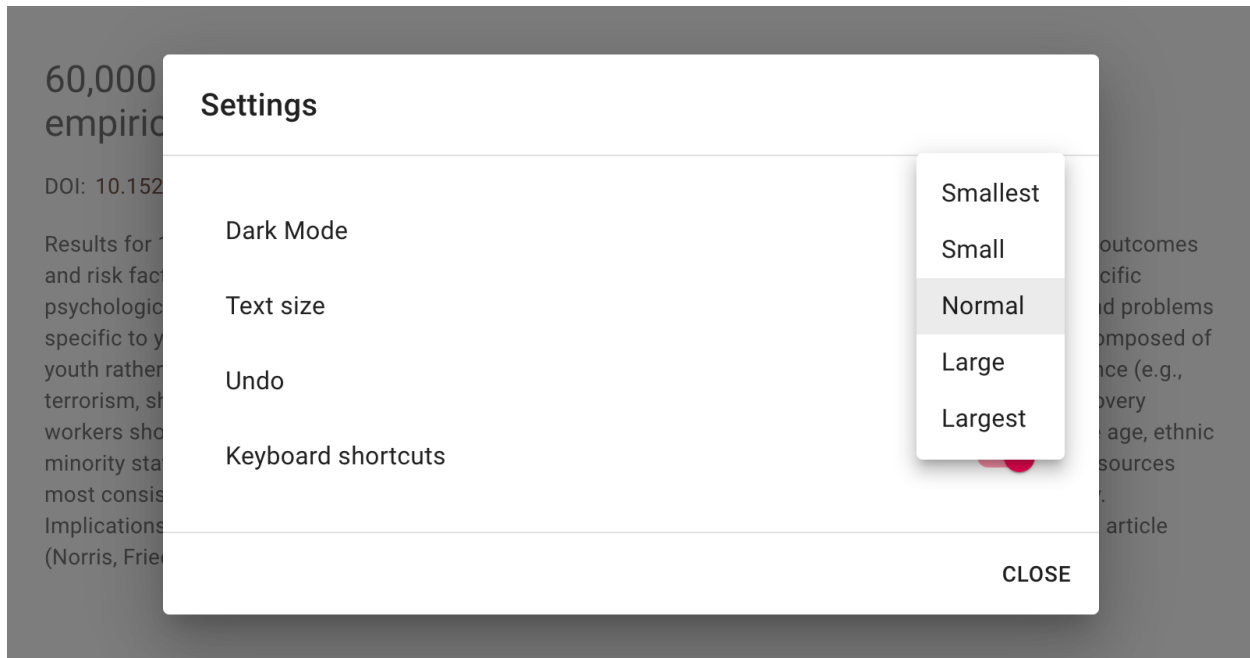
60,000 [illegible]
empiric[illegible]

DOI: 10.152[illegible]

Results for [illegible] outcomes and risk fact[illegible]cific psychologic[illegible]d problems specific to y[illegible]mposed of youth rather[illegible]nce (e.g., terrorism, sh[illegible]overy workers sho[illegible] age, ethnic minority sta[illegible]sources most consis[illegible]. Implications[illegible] article (Norris, Frie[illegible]

Settings

Dark Mode

Text size

Undo

Keyboard shortcuts

Smallest

Small

Normal

Large

Largest

CLOSE